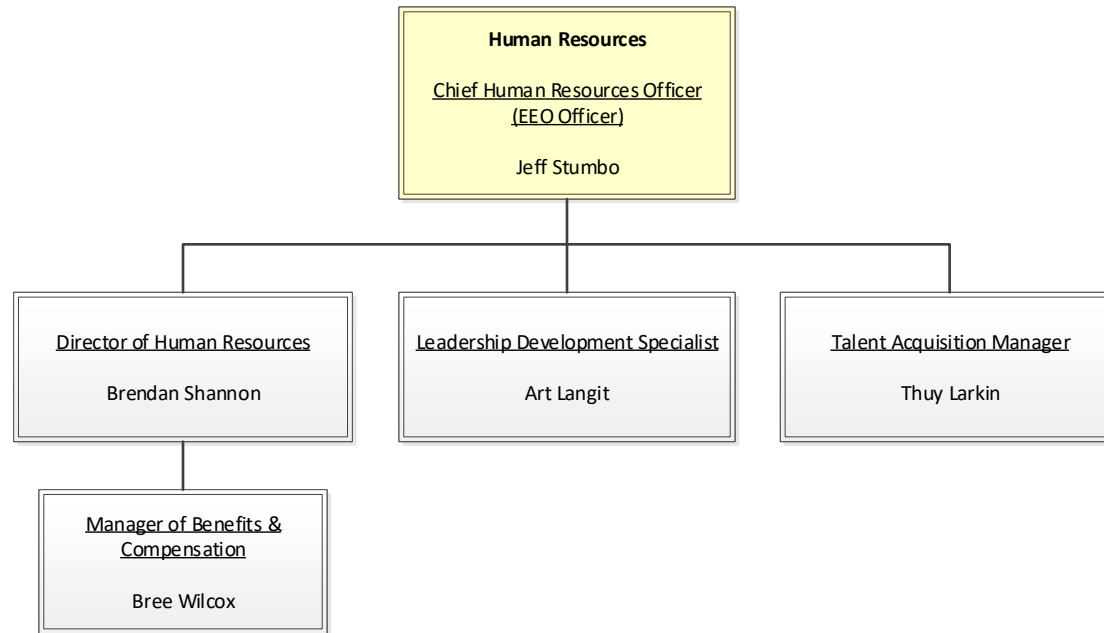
**Human Resources**

Chief Human Resources Officer (EEO Officer)

Jeff Stumbo

Director of Human Resources

Brendan Shannon

Leadership Development Specialist

Art Langit

Talent Acquisition Manager

Thuy Larkin

Manager of Benefits & Compensation

Bree Wilcox